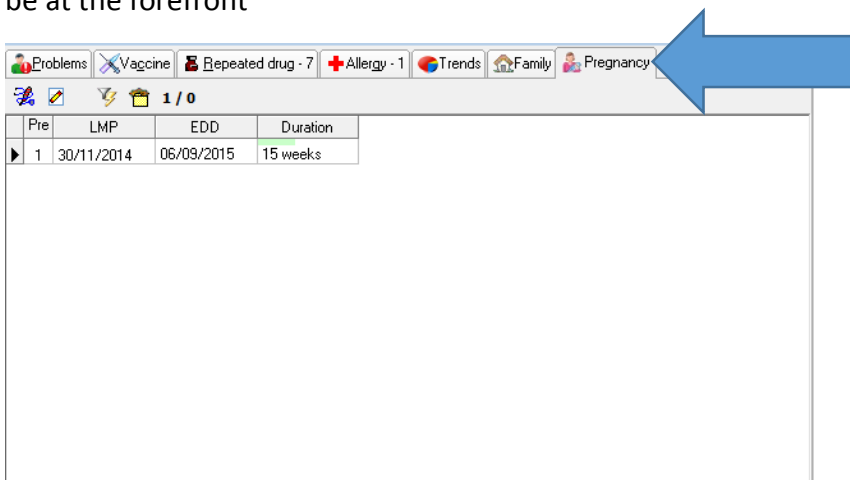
be at the forefront

Problems Vaccine Repeated drug - 7 Allergy - 1 Trends Family Pregnancy

1 / 0

| | Pre | LMP | EDD | Duration |
|---|---|---|---|---|
| ▶ | 1 | 30/11/2014 | 06/09/2015 | 15 weeks |